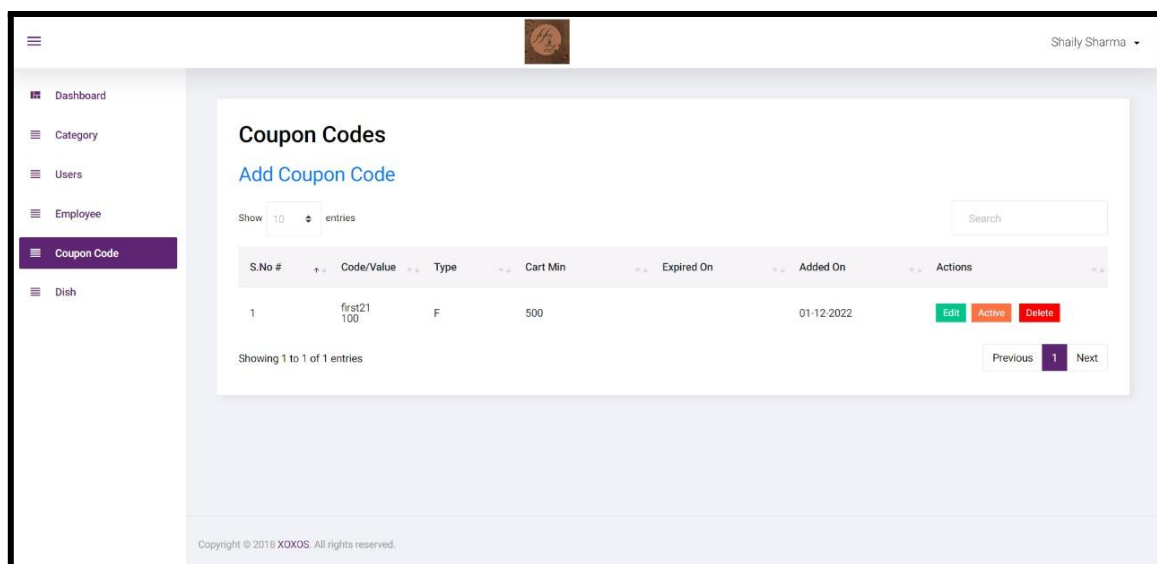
Shaily Sharma

Dashboard
Category
Users
Employee
Coupon Code
Dish

Coupon Codes

Add Coupon Code

Show 10 entries

Search

| S.No # | Code/Value | Type | Cart Min | Expired On | Added On | Actions |
|---|---|---|---|---|---|---|
| 1 | first21 100 | F | 500 | | 01-12-2022 | Edit Active Delete |

Showing 1 to 1 of 1 entries

Previous 1 Next

Copyright © 2018 XOXOS. All rights reserved.